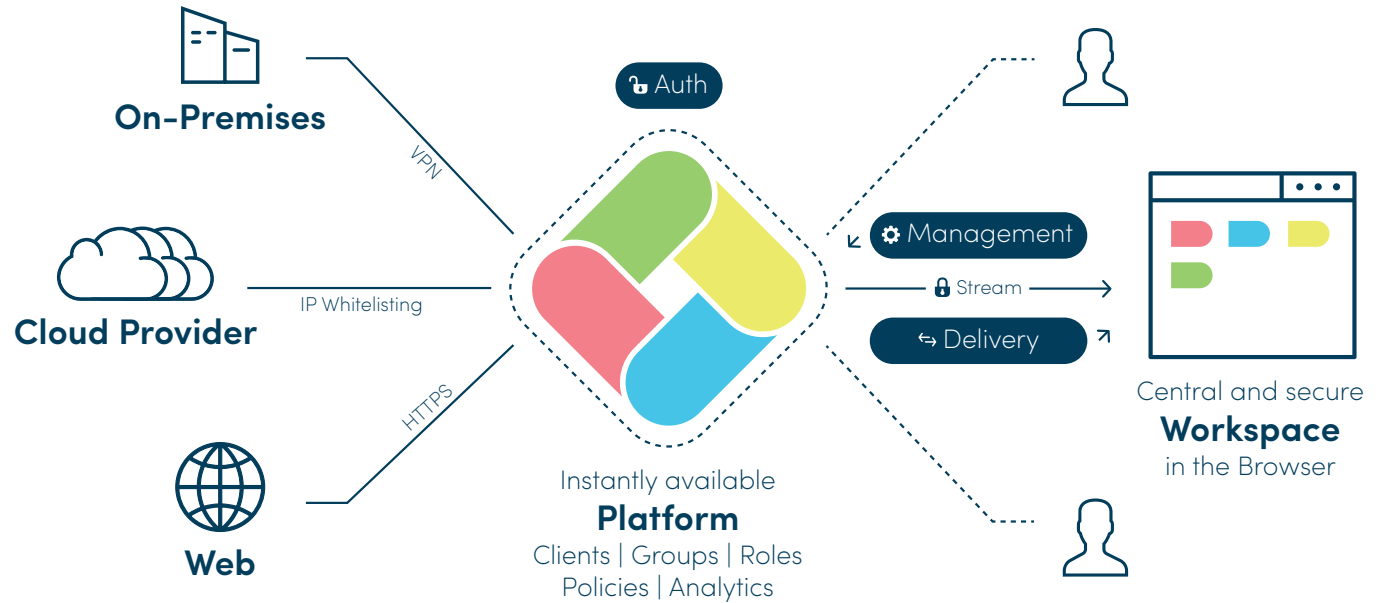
On-Premises

VPN

Cloud Provider

IP Whitelisting

HTTPS

Web

Auth

Management

Stream

Delivery

Instantly available
**Platform**
Clients | Groups | Roles
Policies | Analytics

Central and secure
**Workspace**
in the Browser